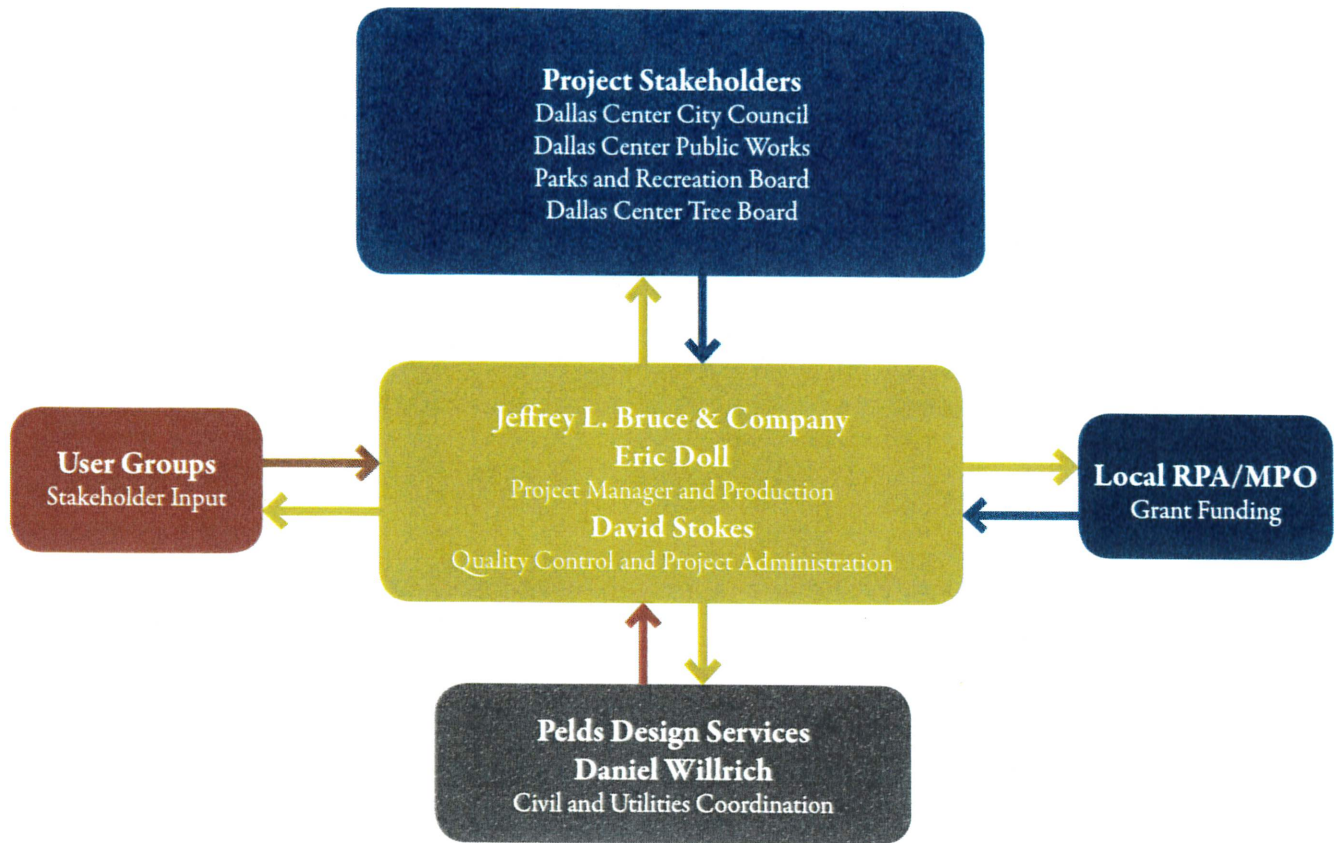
Project Stakeholders
Dallas Center City Council
Dallas Center Public Works
Parks and Recreation Board
Dallas Center Tree Board

User Groups
Stakeholder Input

Jeffrey L. Bruce & Company
Eric Doll
Project Manager and Production
David Stokes
Quality Control and Project Administration

Local RPA/MPO
Grant Funding

Pelds Design Services
Daniel Willrich
Civil and Utilities Coordination